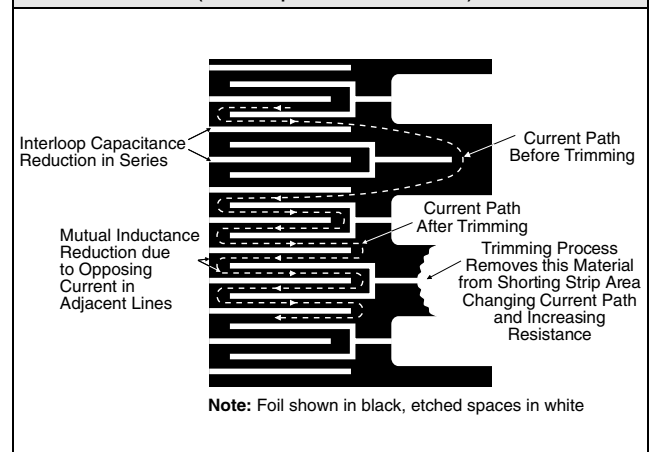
Interloop Capacitance Reduction in Series

Current Path Before Trimming

Current Path After Trimming

Mutual Inductance Reduction due to Opposing Current in Adjacent Lines

Trimming Process Removes this Material from Shorting Strip Area Changing Current Path and Increasing Resistance

**Note:** Foil shown in black, etched spaces in white